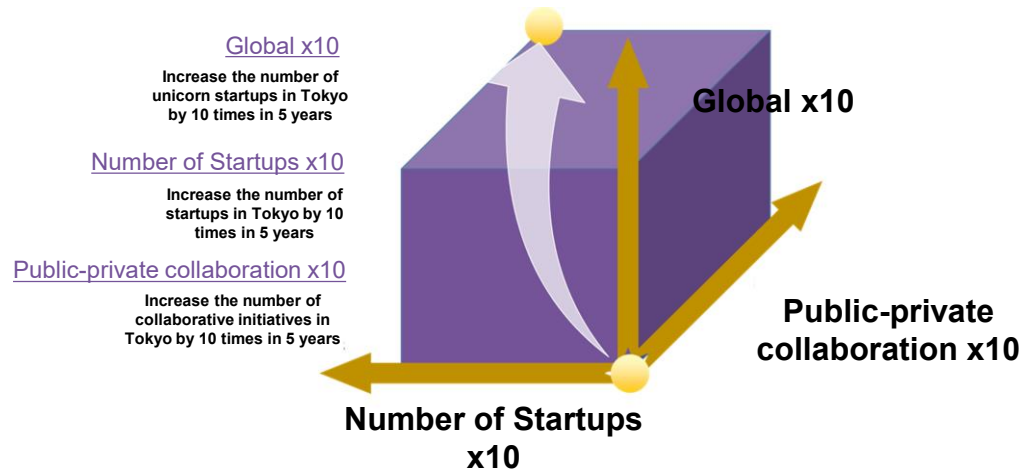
Global x10

Increase the number of unicorn startups in Tokyo by 10 times in 5 years

Number of Startups x10

Increase the number of startups in Tokyo by 10 times in 5 years

Public-private collaboration x10

Increase the number of collaborative initiatives in Tokyo by 10 times in 5 years

Global x10

Public-private collaboration x10

Number of Startups x10